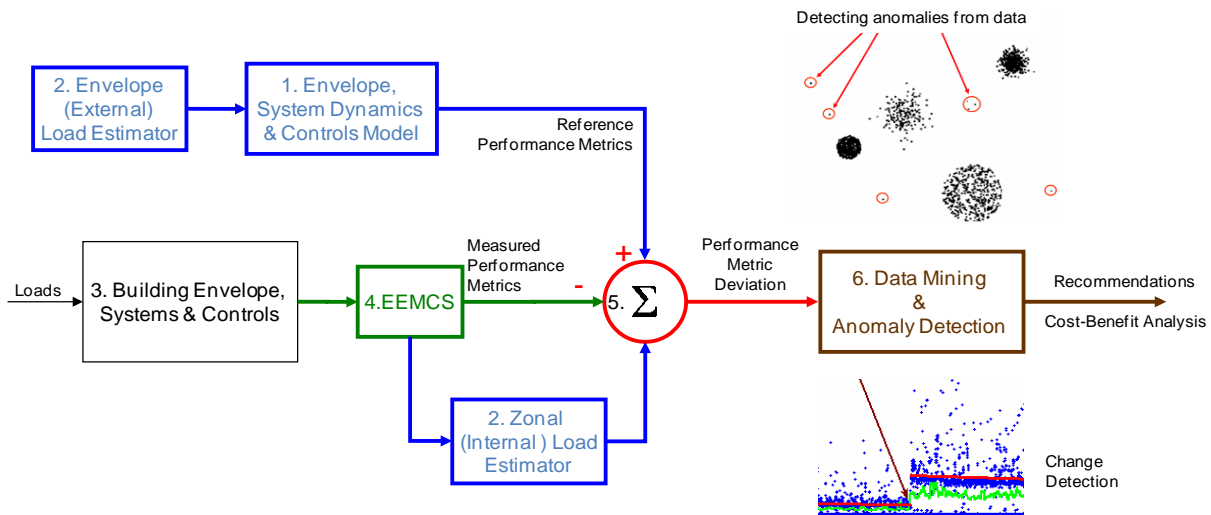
Detecting anomalies from data

2. Envelope (External) Load Estimator

1. Envelope, System Dynamics & Controls Model

Reference Performance Metrics

Loads

3. Building Envelope, Systems & Controls

4.EEMCS

Measured Performance Metrics

+

-

5. $\Sigma$

Performance Metric Deviation

6. Data Mining & Anomaly Detection

Recommendations

Cost-Benefit Analysis

2. Zonal (Internal ) Load Estimator

Change Detection